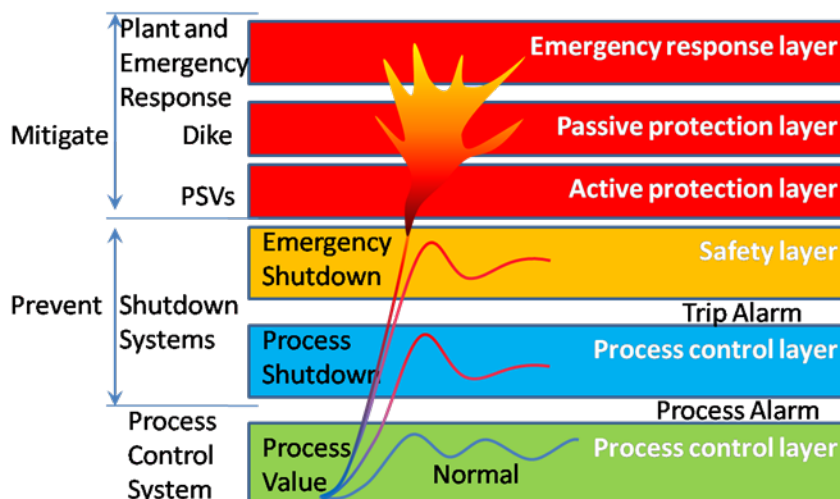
Plant and Emergency Response

Emergency response layer

Mitigate

Dike

Passive protection layer

PSVs

Active protection layer

Emergency Shutdown

Safety layer

Prevent

Shutdown Systems

Trip Alarm

Process Shutdown

Process control layer

Process Alarm

Process Control System

Process Value

Normal

Process control layer